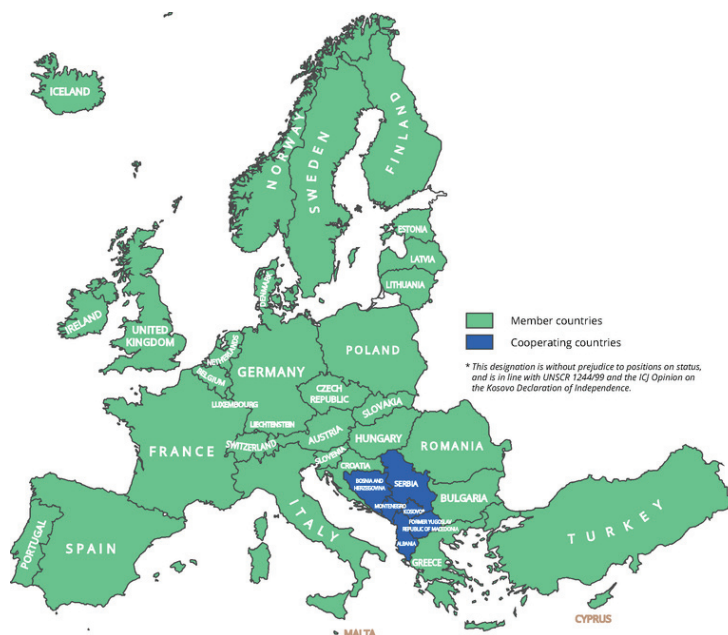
ICELAND

NORWAY

SWEDEN

FINLAND

ESTONIA

LATVIA

LITHUANIA

DENMARK

IRELAND

UNITED KINGDOM

NETHERLANDS

BELGIUM

GERMANY

POLAND

LUXEMBOURG

CZECH REPUBLIC

SLOVAKIA

LIECHTENSTEIN

AUSTRIA

HUNGARY

ROMANIA

FRANCE

SWITZERLAND

SLOVENIA

CROATIA

BOSNIA AND HERZEGOVINA

SERBIA

MONTENEGRO

KOSOVO*

BULGARIA

FORMER YUGOSLAV REPUBLIC OF MACEDONIA

ALBANIA

ITALY

GREECE

TURKEY

PORTUGAL

SPAIN

MALTA

CYPRUS

Member countries

Cooperating countries

* This designation is without prejudice to positions on status, and is in line with UNSCR 1244/99 and the ICJ Opinion on the Kosovo Declaration of Independence.